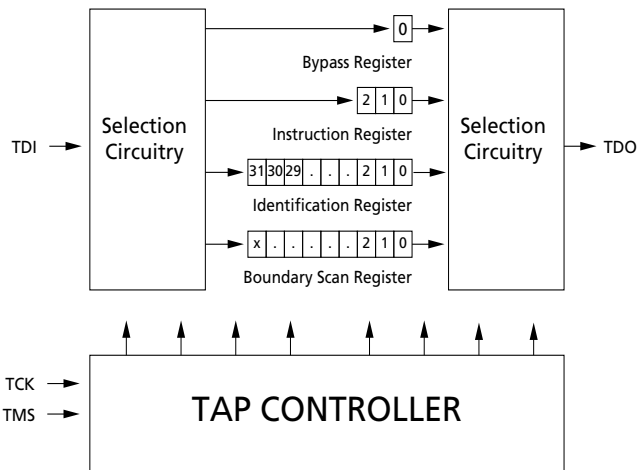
0

Bypass Register

2 1 0

Instruction Register

TDI

Selection Circuitry

31 30 29 . . . 2 1 0

Identification Register

x . . . . . 2 1 0

Boundary Scan Register

Selection Circuitry

TDO

TCK

TMS

TAP CONTROLLER